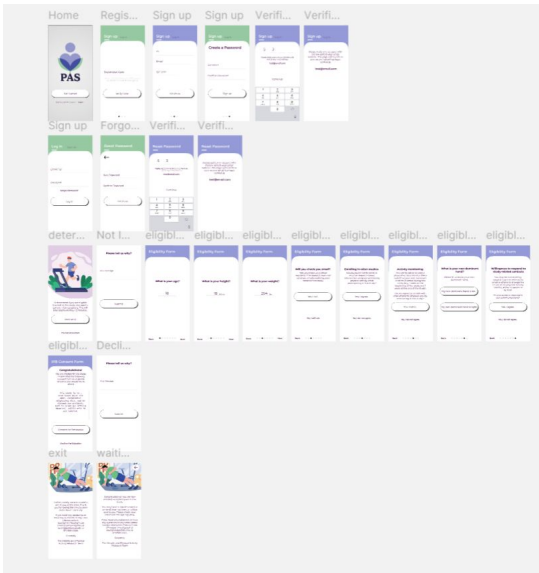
Home Regis... Sign up Sign up Verifi... Verifi...

PAS

Sign up

Create a Password

Sign up Forgo... Verifi... Verifi...

Log in

Reset Password

deter... Not l... eligibl... eligibl... eligibl... eligibl... eligibl... eligibl... eligibl... eligibl...

Eligibility Form

What is your age?

What is your height?

eligibl... Decli...

Congratulations!

exit waiti...